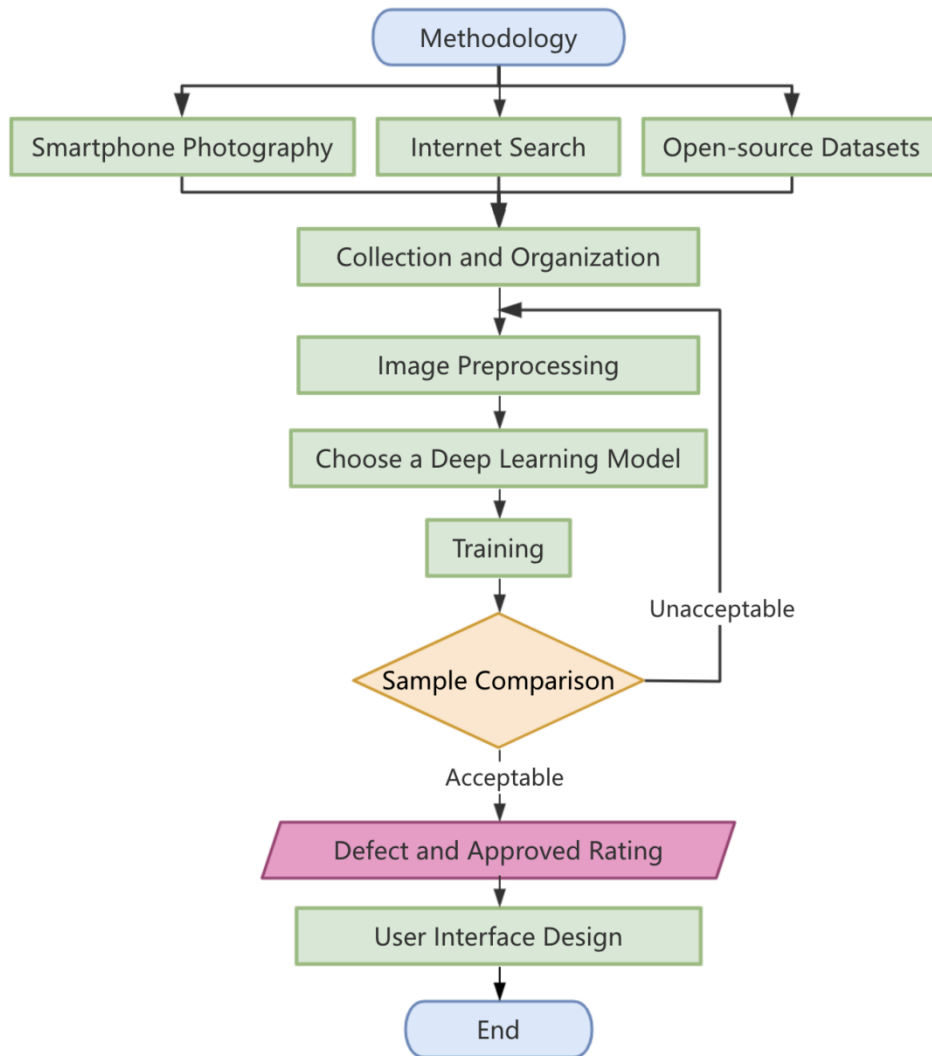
Methodology

Smartphone Photography

Internet Search

Open-source Datasets

Collection and Organization

Image Preprocessing

Choose a Deep Learning Model

Training

Unacceptable

Sample Comparison

Acceptable

Defect and Approved Rating

User Interface Design

End